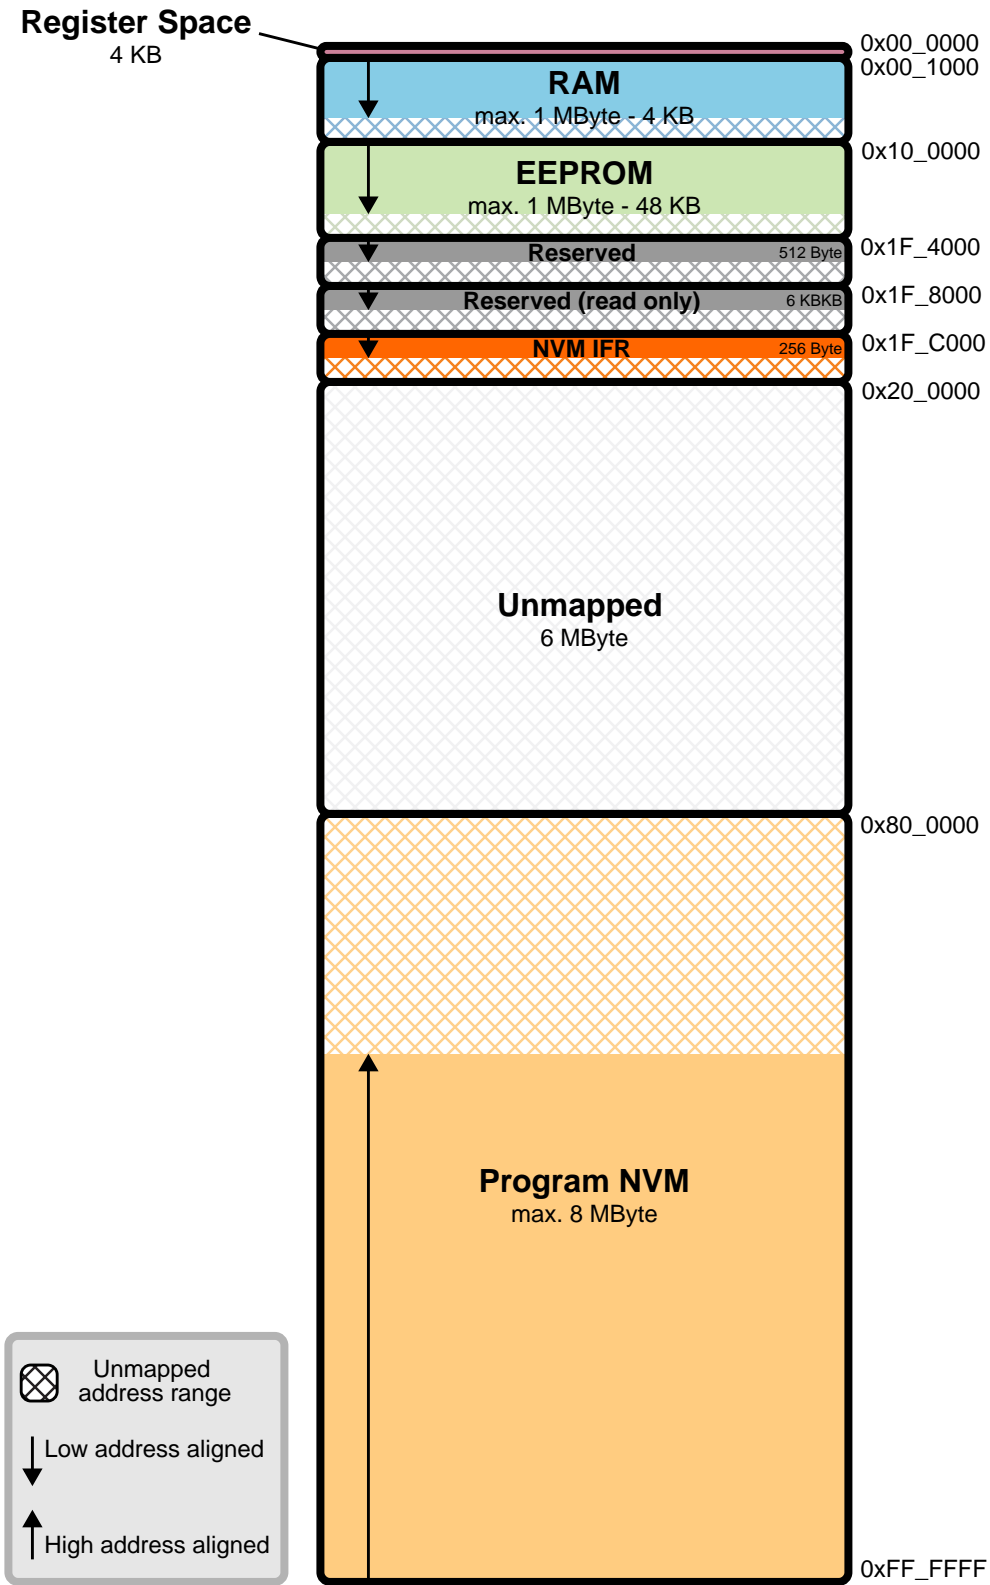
Register Space
4 KB

0x00_0000
0x00_1000

RAM
max. 1 MByte - 4 KB

0x10_0000

EEPROM
max. 1 MByte - 48 KB

0x1F_4000

Reserved 512 Byte

0x1F_8000

Reserved (read only) 6 KBKB

0x1F_C000

NVM IFR 256 Byte

0x20_0000

Unmapped
6 MByte

0x80_0000

Program NVM
max. 8 MByte

0xFF_FFFF

Unmapped address range
Low address aligned
High address aligned